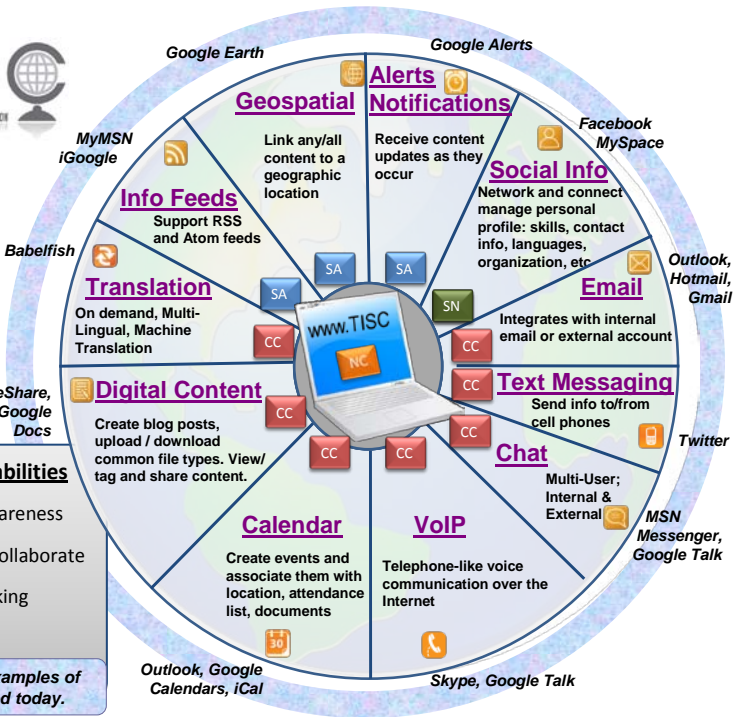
Google Earth

Google Alerts

Geospatial

Link any/all content to a geographic location

Alerts Notifications

Receive content updates as they occur

Facebook MySpace

Social Info

Network and connect manage personal profile: skills, contact info, languages, organization, etc

MyMSN iGoogle

Info Feeds

Support RSS and Atom feeds

Babelfish

Translation

On demand, Multi-Lingual, Machine Translation

Outlook, Hotmail, Gmail

Email

Integrates with internal email or external account

SA

SA

SA

SN

CC

CC

CC

CC

CC

CC

CC

www.TISC

NC

eShare, Google Docs

Digital Content

Create blog posts, upload / download common file types. View/ tag and share content.

Text Messaging

Send info to/from cell phones

Twitter

Chat

Multi-User; Internal & External

MSN Messenger, Google Talk

bilities

areness

ollaborate

king

Calendar

Create events and associate them with location, attendance list, documents

VoIP

Telephone-like voice communication over the Internet

amples of d today.

Outlook, Google Calendars, iCal

Skype, Google Talk